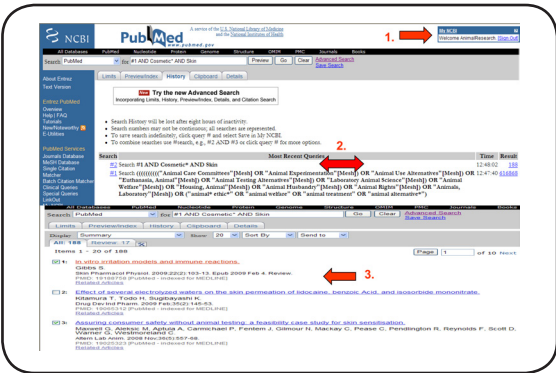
NCBI PubMed www.pubmed.gov A service of the U.S. National Library of Medicine and the National Institutes of Health

My NCBI
Welcome AnimalResearch. Sign Out

1.

All Databases PubMed Nucleotide Protein Genome Structure OMIM PMC Journals Books

Search PubMed for #1 AND Cosmetic* AND Skin Preview Go Clear Advanced Search Save Search

Limits Preview/Index History Clipboard Details

About Entrez
Text Version

Entrez PubMed
Overview
Help | FAQ
Tutorials
New/Noteworthy
E-Utilities

PubMed Services
Journals Database
MeSH Database
Single Citation Matcher
Batch Citation Matcher
Clinical Queries
Special Queries
LinkOut

New Try the new Advanced Search
Incorporating Limits, History, Preview/Index, Details, and Citation Search

• Search History will be lost after eight hours of inactivity.
• Search numbers may not be continuous; all searches are represented.
• To save search indefinitely, click query # and select Save in My NCBI.
• To combine searches use #search, e.g., #2 AND #3 or click query # for more options.

2.

| Search | Most Recent Queries | Time | Result |
|---|---|---|---|
| #2 | Search #1 AND Cosmetic* AND Skin | 12:48:02 | 188 |
| #1 | Search ((((((((("Animal Care Committees"[Mesh]) OR "Animal Experimentation"[Mesh]) OR "Animal Use Alternatives"[Mesh]) OR "Euthanasia, Animal"[Mesh]) OR "Animal Testing Alternatives"[Mesh]) OR "Laboratory Animal Science"[Mesh]) OR "Animal Welfare"[Mesh]) OR "Housing, Animal"[Mesh]) OR "Animal Husbandry"[Mesh]) OR "Animal Rights"[Mesh]) OR "Animals, Laboratory"[Mesh]) OR ("animal* ethic*" OR "animal welfare" OR "animal treatment" OR "animal alternative*") | 12:47:40 | 418868 |

All Databases PubMed Nucleotide Protein Genome Structure OMIM PMC Journals Books

Search PubMed for #1 AND Cosmetic* AND Skin Go Clear Advanced Search Save Search

Limits Preview/Index History Clipboard Details

Display Summary Show 20 Sort By Send to

All: 188 Review: 17

Items 1 - 20 of 188 Page 1 of 10 Next

3.

1: In vitro irritation models and immune reactions.
Gibbs S.
Skin Pharmacol Physiol. 2009;22(2):103-13. Epub 2009 Feb 4. Review.
PMID: 19188758 [PubMed - indexed for MEDLINE]
Related Articles

2: Effect of several electrolyzed waters on the skin permeation of lidocaine, benzoic Acid, and isosorbide mononitrate.
Kitamura T, Todo H, Sugibayashi K.
Drug Dev Ind Pharm. 2009 Feb;35(2):145-53.
PMID: 19065312 [PubMed - indexed for MEDLINE]
Related Articles

3: Assuring consumer safety without animal testing: a feasibility case study for skin sensitisation.
Maxwell G, Aleksic M, Aptula A, Carmichael P, Fentem J, Gilmour N, Mackay C, Pease C, Pendlington R, Reynolds F, Scott D, Warner G, Westmoreland C.
Altern Lab Anim. 2008 Dec;36(5):557-68.
PMID: 19025323 [PubMed - indexed for MEDLINE]
Related Articles